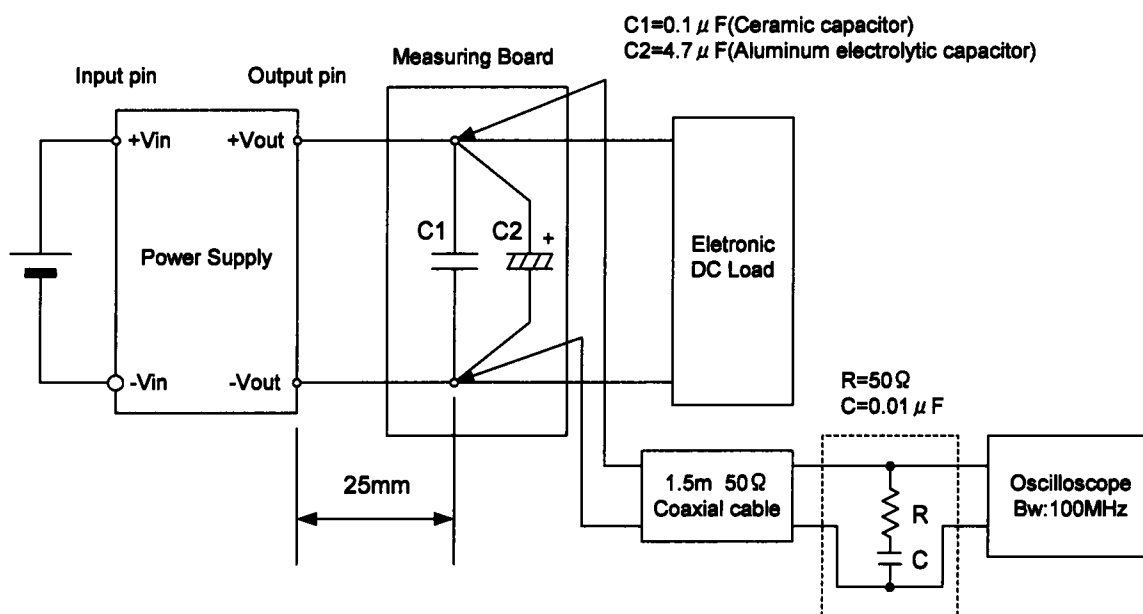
C1=0.1$\mu$F(Ceramic capacitor)
C2=4.7$\mu$F(Aluminum electrolytic capacitor)

Input pin

Output pin

Measuring Board

+Vin

+Vout

C1

C2

+

Power Supply

Eletronic DC Load

-Vin

-Vout

R=50Ω
C=0.01$\mu$F

25mm

1.5m 50Ω Coaxial cable

R

C

Oscilloscope Bw:100MHz